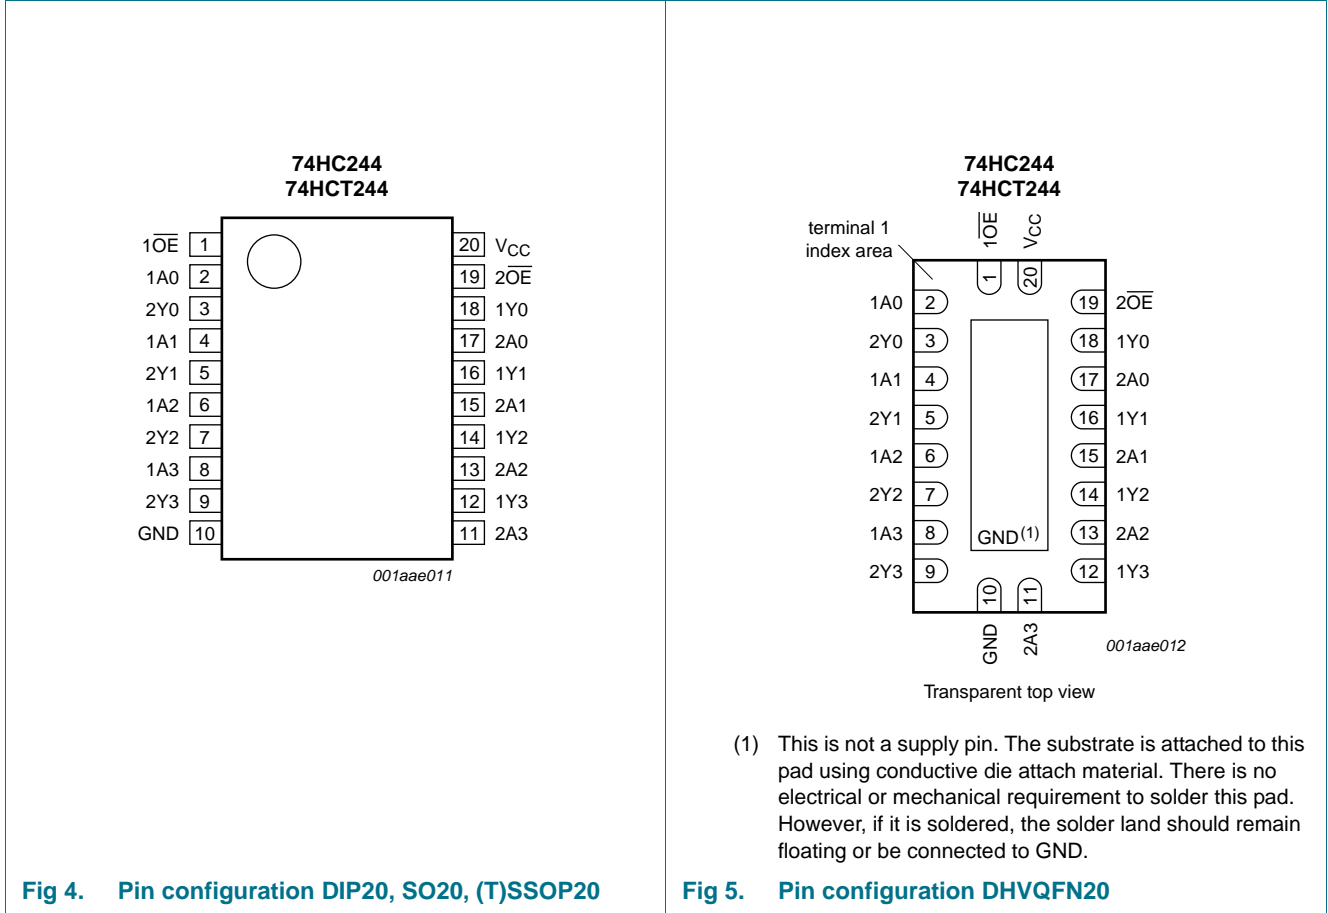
74HC244
74HCT244

| | | | |
|---|---|---|---|
| $1\overline{OE}$ | 1 | 20 | $V_{CC}$ |
| 1A0 | 2 | 19 | $2\overline{OE}$ |
| 2Y0 | 3 | 18 | 1Y0 |
| 1A1 | 4 | 17 | 2A0 |
| 2Y1 | 5 | 16 | 1Y1 |
| 1A2 | 6 | 15 | 2A1 |
| 2Y2 | 7 | 14 | 1Y2 |
| 1A3 | 8 | 13 | 2A2 |
| 2Y3 | 9 | 12 | 1Y3 |
| GND | 10 | 11 | 2A3 |

001aae011

Fig 4. Pin configuration DIP20, SO20, (T)SSOP20

74HC244
74HCT244

terminal 1 index area

$1\overline{OE}$ 1
$V_{CC}$ 20

| | | | |
|---|---|---|---|
| 1A0 | 2 | 19 | $2\overline{OE}$ |
| 2Y0 | 3 | 18 | 1Y0 |
| 1A1 | 4 | 17 | 2A0 |
| 2Y1 | 5 | 16 | 1Y1 |
| 1A2 | 6 | 15 | 2A1 |
| 2Y2 | 7 | 14 | 1Y2 |
| 1A3 | 8 | 13 | 2A2 |
| 2Y3 | 9 | 12 | 1Y3 |

GND(1)

10 GND
11 2A3

001aae012

Transparent top view

(1) This is not a supply pin. The substrate is attached to this pad using conductive die attach material. There is no electrical or mechanical requirement to solder this pad. However, if it is soldered, the solder land should remain floating or be connected to GND.

Fig 5. Pin configuration DHVQFN20